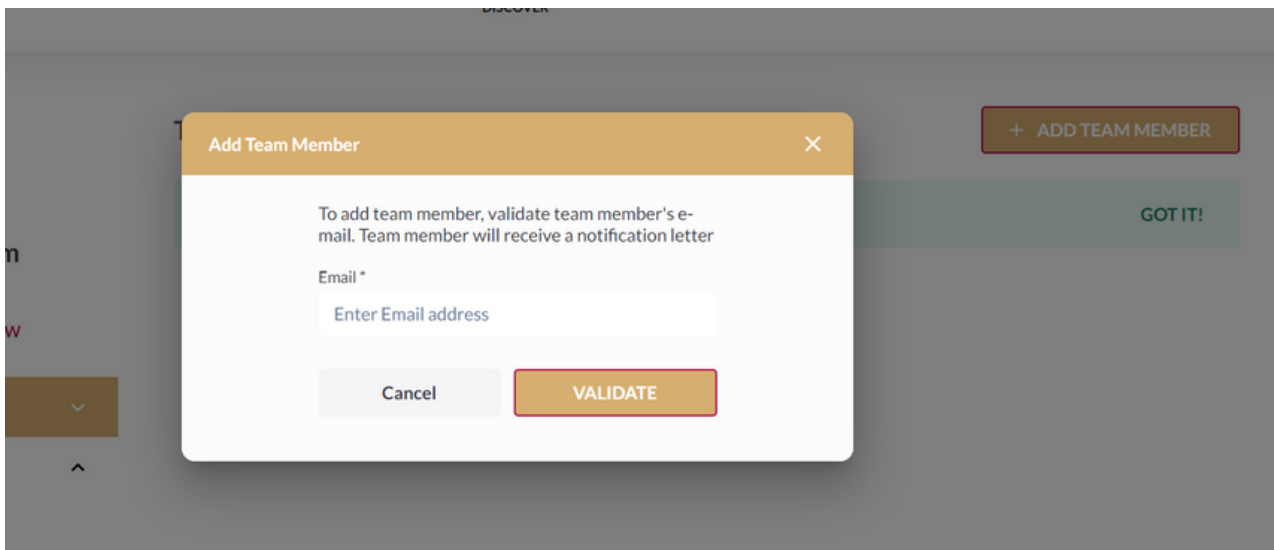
DISCOVER

+ ADD TEAM MEMBER

GOT IT!

m

w

Add Team Member

×

To add team member, validate team member's e-mail. Team member will receive a notification letter

Email *

Enter Email address

Cancel

VALIDATE